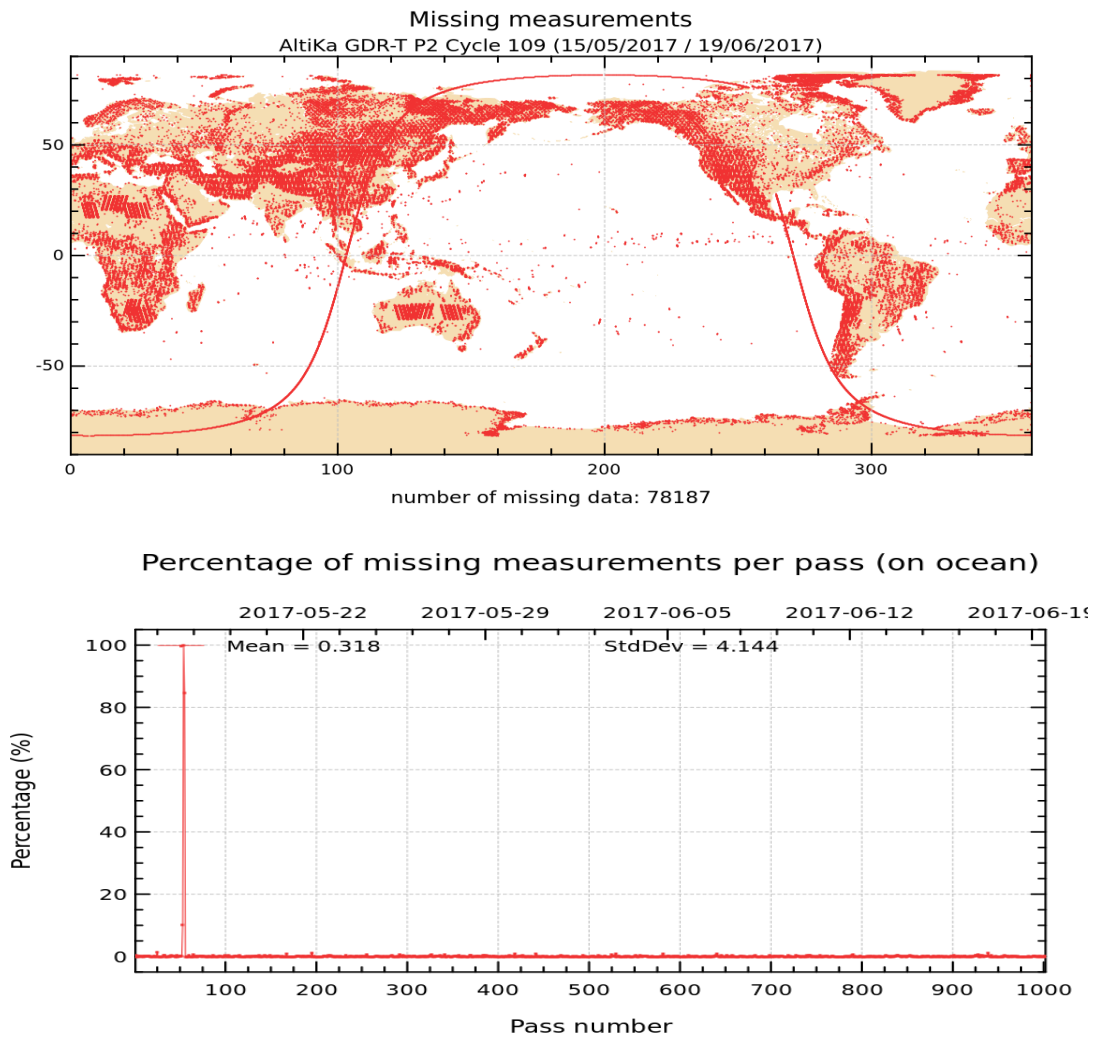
Missing measurements
AltiKa GDR-T P2 Cycle 109 (15/05/2017 / 19/06/2017)

50
0
-50
0
100
200
300

number of missing data: 78187

Percentage of missing measurements per pass (on ocean)

2017-05-22
2017-05-29
2017-06-05
2017-06-12
2017-06-1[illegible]

Mean = 0.318
StdDev = 4.144

100
80
60
40
20
0

Percentage (%)

100
200
300
400
500
600
700
800
900
1000

Pass number